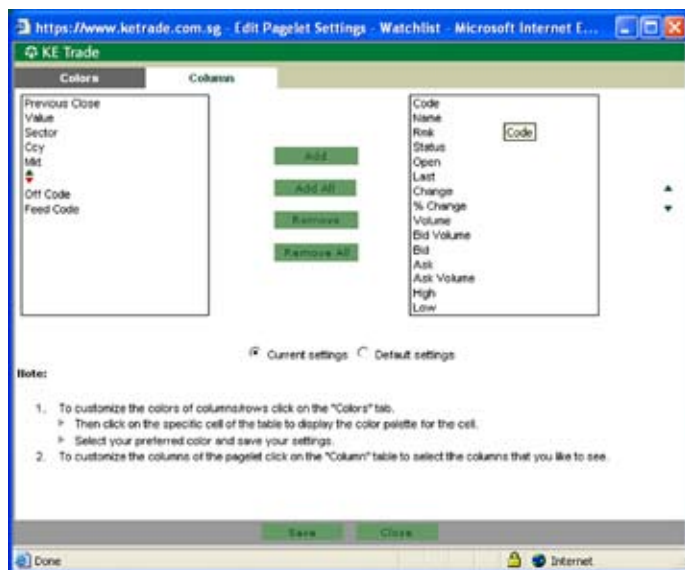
https://www.ketrade.com.sg - Edit Pagelet Settings - Watchlist - Microsoft Internet E...

KE Trade

Colors | Column

Previous Close
Value
Sector
Ccy
Mid
Off Code
Feed Code

Add
Add All
Remove
Remove All

Code
Name
Risk
Status
Open
Last
Change
% Change
Volume
Bid Volume
Bid
Ask
Ask Volume
High
Low

Code

Current settings Default settings

Note:

1. To customize the colors of columns/rows click on the "Colors" tab.
Then click on the specific cell of the table to display the color palette for the cell.
Select your preferred color and save your settings.
2. To customize the columns of the pagelet click on the "Column" table to select the columns that you like to see.

Save Close

Done Internet